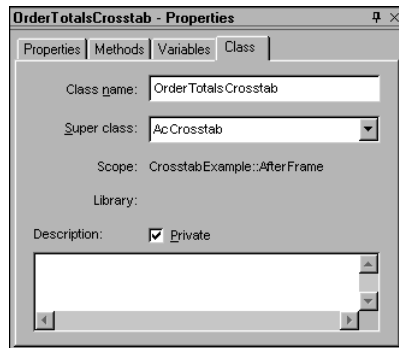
OrderTotalsCrosstab - Properties

Properties | Methods | Variables | Class

Class name: OrderTotalsCrosstab

Super class: AcCrosstab

Scope: CrosstabExample::AfterFrame

Library:

Description: Private